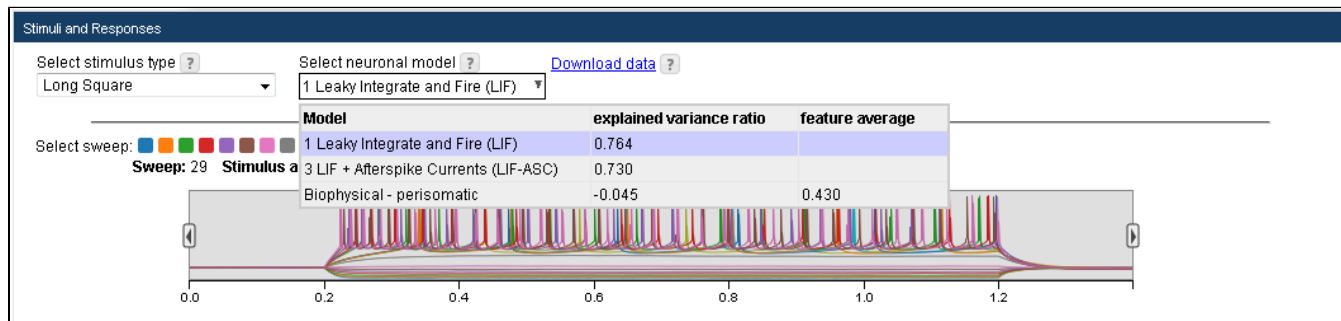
Stimuli and Responses

Select stimulus type ?
Long Square

Select neuronal model ?
1 Leaky Integrate and Fire (LIF)

Download data ?

| Model | explained variance ratio | feature average |
|---|---|---|
| 1 Leaky Integrate and Fire (LIF) | 0.764 | |
| 3 LIF + Afterspike Currents (LIF-ASC) | 0.730 | |
| Biophysical - perisomatic | -0.045 | 0.430 |

Select sweep:

Sweep: 29 Stimulus a

0.0 0.2 0.4 0.6 0.8 1.0 1.2